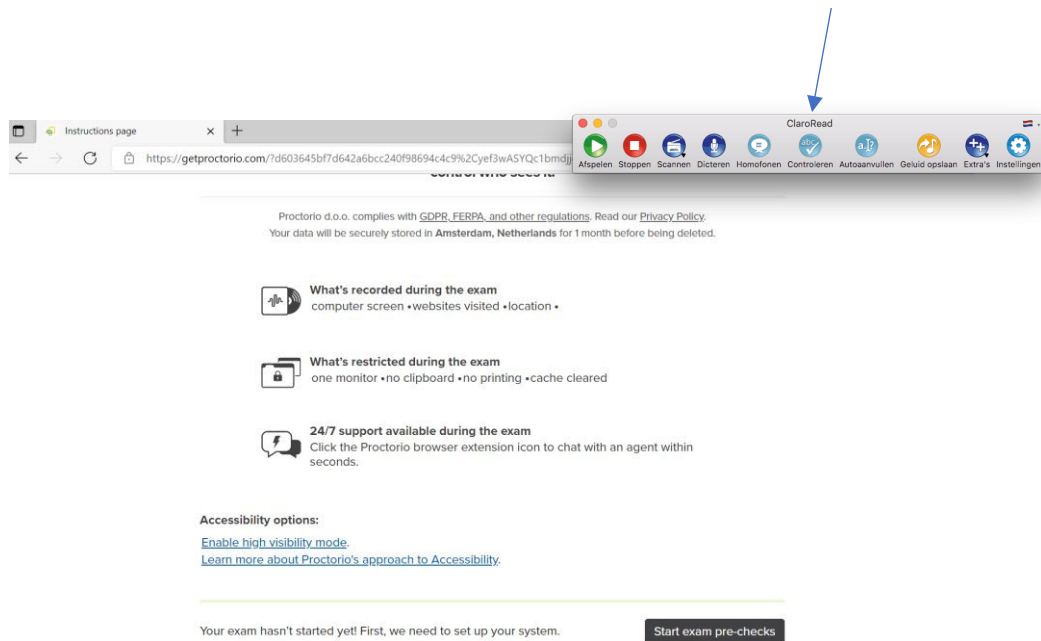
Instructions page ×  +

https://getproctorio.com/?d603645bf7d642a6bcc240f98694c4c9%2Cyef3wASYQc1bmdj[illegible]

ClaroRead

Afspelen Stoppen Scannen Dicteren Homofonen Controleren Autoaanvullen Geluid opslaan Extra's Instellingen

control who sees it.

Proctorio d.o.o. complies with GDPR, FERPA, and other regulations. Read our Privacy Policy. Your data will be securely stored in **Amsterdam, Netherlands** for 1 month before being deleted.

**What's recorded during the exam**
computer screen •websites visited •location •

**What's restricted during the exam**
one monitor •no clipboard •no printing •cache cleared

**24/7 support available during the exam**
Click the Proctorio browser extension icon to chat with an agent within seconds.

**Accessibility options:**
Enable high visibility mode.
Learn more about Proctorio's approach to Accessibility.

Your exam hasn't started yet! First, we need to set up your system.

Start exam pre-checks